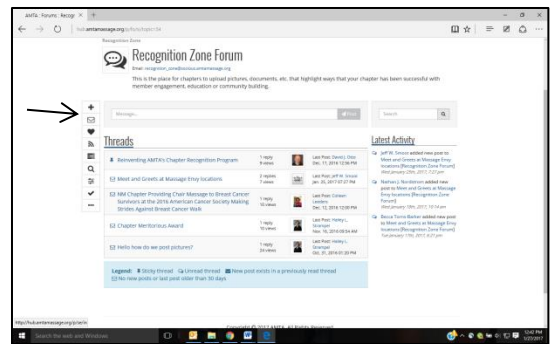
AMTA: Forums: Recogn ×   +

hub.amtamassage.org/p/forum/topic/34

Recognition Zone

Recognition Zone Forum

Email: recognition_zone@socious.amtamassage.org

This is the place for chapters to upload pictures, documents, etc. that highlight ways that your chapter has been successful with member engagement, education or community building.

Message...

Post

Search

Threads

Reinventing AMTA's Chapter Recognition Program | 1 reply 9 views | Last Post: David J. Dion Dec. 17, 2014 12:56 PM

Meet and Greets at Massage Envy locations | 2 replies 7 views | Last Post: Jeff M. Snover Jan. 20, 2017 07:27 PM

NM Chapter Providing Chair Massage to Breast Cancer Survivors at the 2016 American Cancer Society Making Strides Against Breast Cancer Walk | 1 reply 10 views | Last Post: Colleen Landers Dec. 12, 2016 12:00 PM

Chapter Meritorious Award | 1 reply 10 views | Last Post: Holly L. Grumpel Nov. 16, 2016 08:54 AM

Hello how do we post pictures? | 1 reply 24 views | Last Post: Holly L. Grumpel Oct. 31, 2016 01:20 PM

Latest Activity

Jeff M. Snover added new post to Meet and Greets at Massage Envy locations [Recognition Zone Forum] Wednesday January 25th, 2017 7:27 pm

Nathan J. Nordstrom added new post to Meet and Greets at Massage Envy locations [Recognition Zone Forum] Wednesday January 25th, 2017 10:14 am

Becca Travis Barker added new post to Meet and Greets at Massage Envy locations [Recognition Zone Forum] Tuesday January 17th, 2017 4:27 pm

Legend: Sticky thread Unread thread New post exists in a previously read thread
No new posts or last post older than 30 days

Copyright © 2017 AMTA. All Rights Reserved.

http://hub.amtamassage.org/p/forum

Search the web and Windows

12:42 PM
1/27/2017